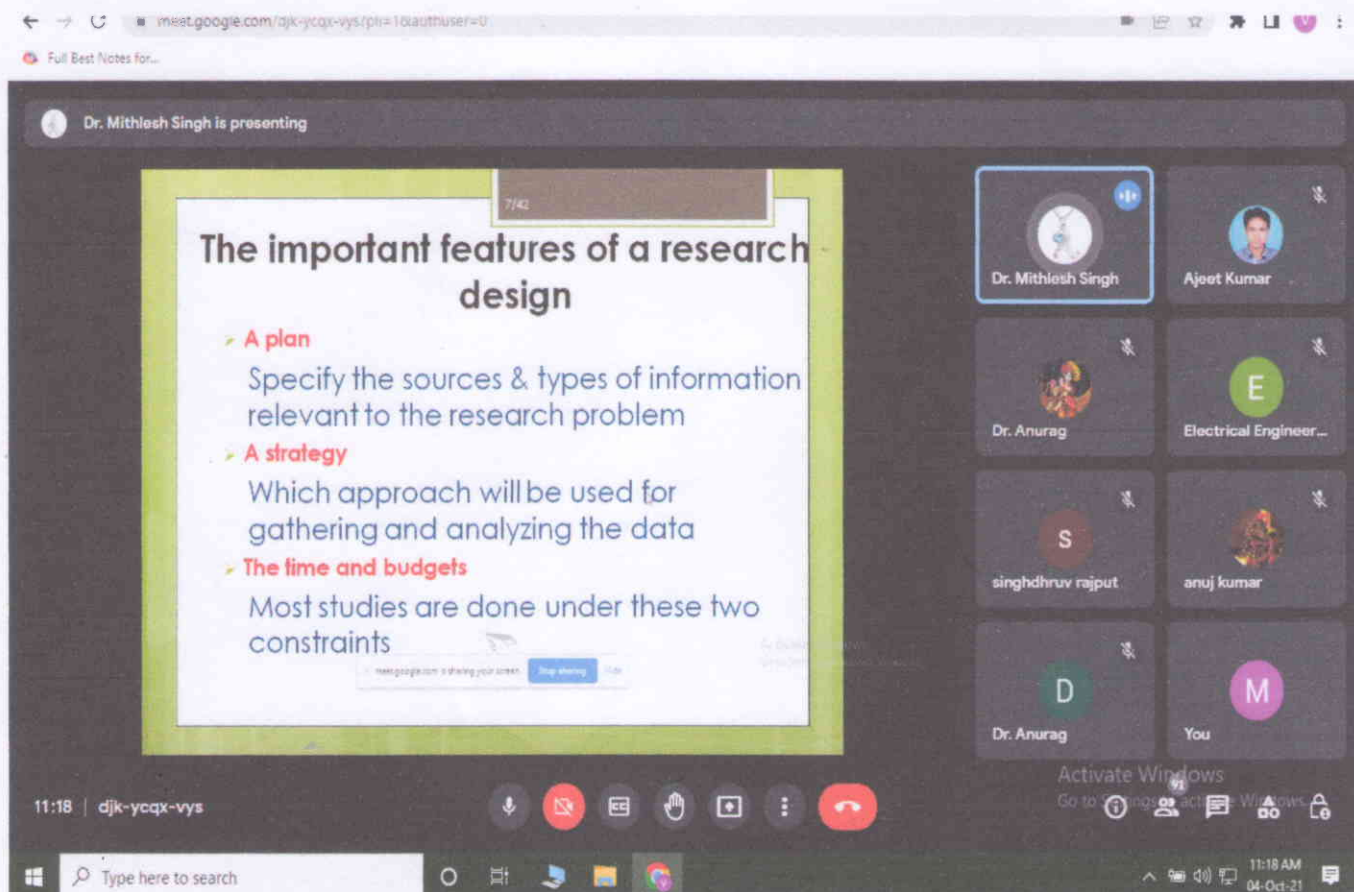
meet.google.com/djk-ycqx-vys?pli=1&authuser=0

Full Best Notes for...

Dr. Mithlesh Singh is presenting

7/42

The important features of a research design

A plan

Specify the sources & types of information relevant to the research problem

A strategy

Which approach will be used for gathering and analyzing the data

The time and budgets

Most studies are done under these two constraints

meet.google.com is sharing your screen. Stop sharing Hide

Dr. Mithlesh Singh

Ajeet Kumar

Dr. Anurag

E

Electrical Engineer...

S

singhdhruv rajput

anuj kumar

D

Dr. Anurag

M

You

Activate Windows

Go to Settings to activate Windows.

11:18 | djk-ycqx-vys

Type here to search

11:18 AM
04-Oct-21